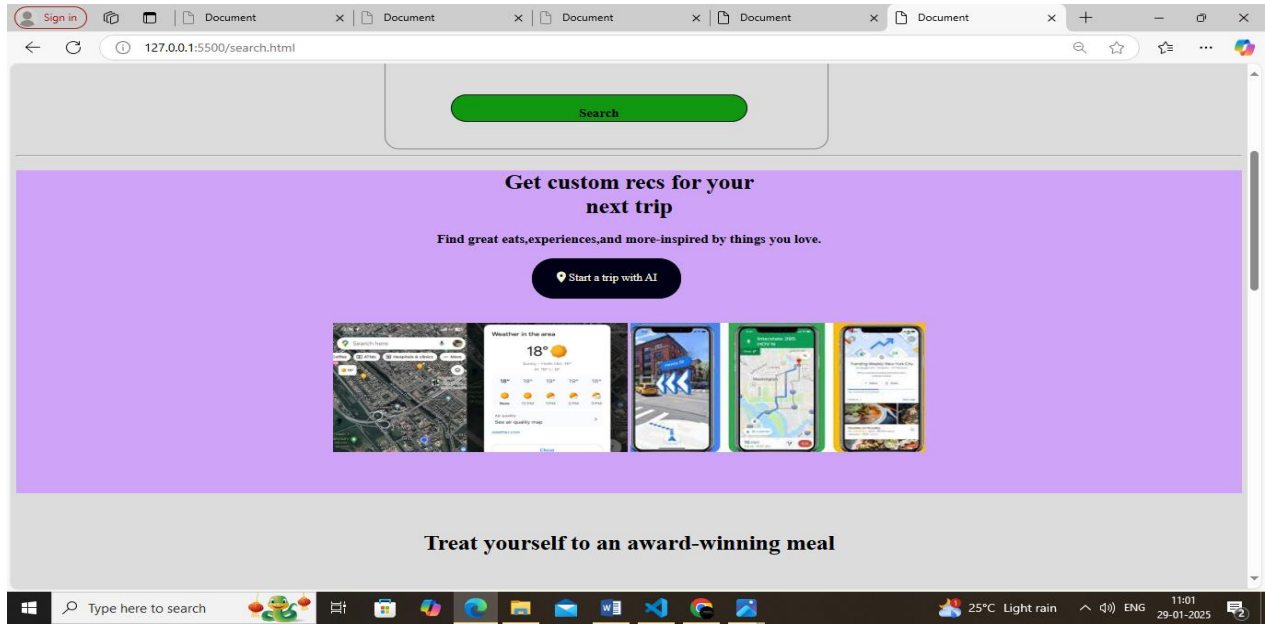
Sign in | Document | Document | Document | Document | Document

127.0.0.1:5500/search.html

Search

Get custom recs for your next trip

Find great eats,experiences,and more-inspired by things you love.

Start a trip with AI

Search here

Weather in the area

18°

Treat yourself to an award-winning meal

Type here to search

25°C Light rain

ENG

11:01
29-01-2025